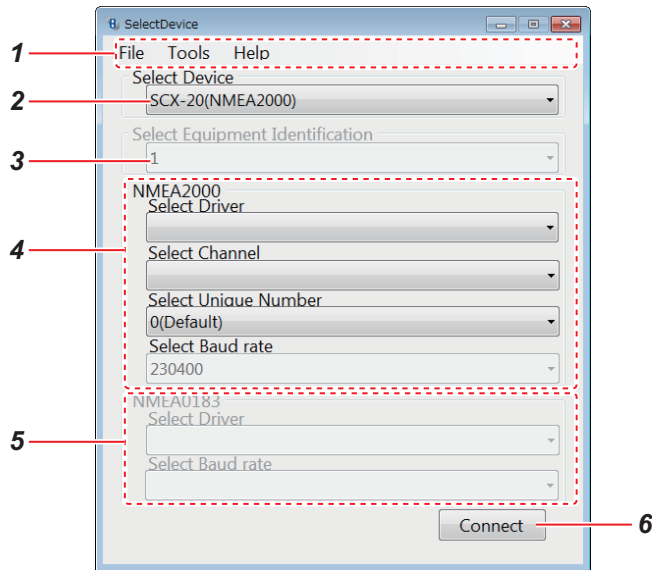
SelectDevice

1
File Tools Help

Select Device
2
SCX-20(NMEA2000)

Select Equipment Identification
3
1

NMEA2000
Select Driver
4
Select Channel

Select Unique Number
0(Default)
Select Baud rate
230400

NMEA0183
Select Driver
5
Select Baud rate

Connect
6